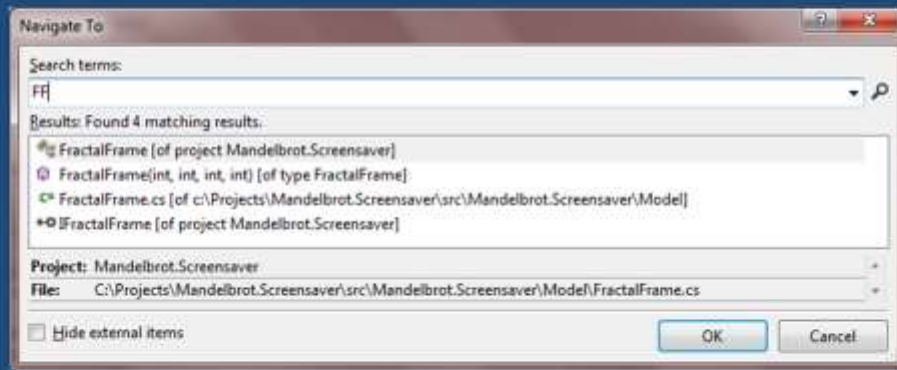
Navigate To

?

X

Search terms:

FF

Results: Found 4 matching results.

FractalFrame [of project Mandelbrot.Screensaver]

FractalFrame(int, int, int, int) [of type FractalFrame]

FractalFrame.cs [of c:\Projects\Mandelbrot.Screensaver\src\Mandelbrot.Screensaver\Model]

IFractalFrame [of project Mandelbrot.Screensaver]

Project: Mandelbrot.Screensaver

File: C:\Projects\Mandelbrot.Screensaver\src\Mandelbrot.Screensaver\Model\FractalFrame.cs

Hide external items

OK

Cancel